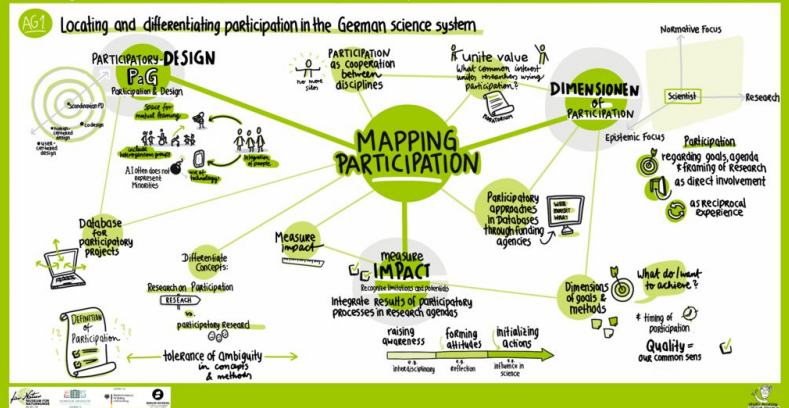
AG1 Locating and differentiating participation in the German science system

PARTICIPATORY-DESIGN
P&D
Participation & Design

Scandinavian PD
codesign
human-centered design
user-centered design

Space for mutual learning
inclusion heterogenious groups
AI often does not represent Minorities
use of technology
integration of concepts

PARTICIPATION as cooperation between disciplines
for more sides

unite value
What common interest unites researchers using participation?
Foundation

DIMENSIONEN of PARTICIPATION

Normative Focus
Scientist
Research
Epistemic Focus

Participation
regarding goals, agenda & framing of research
as direct involvement
as reciprocal experience

MAPPING PARTICIPATION

Database for participatory projects

Measure impact

Participatory approaches in Databases through funding agencies
WEB BASED DATA

Differentiate Concepts:
Research on Participation
RESEARCH
vs.
participatory research

measure IMPACT
Recognize limitations and potentials
Integrate results of participatory processes in research agendas

raising awareness
e.g. interdisciplinary
forming attitudes
e.g. Reflection
initializing actions
e.g. influence in science

Dimensions of goals & methods
What do I want to achieve?
timing of participation
Quality = our common sens

DEFINITION of PARTICIPATION

tolerance of Ambiguity in concepts & methods